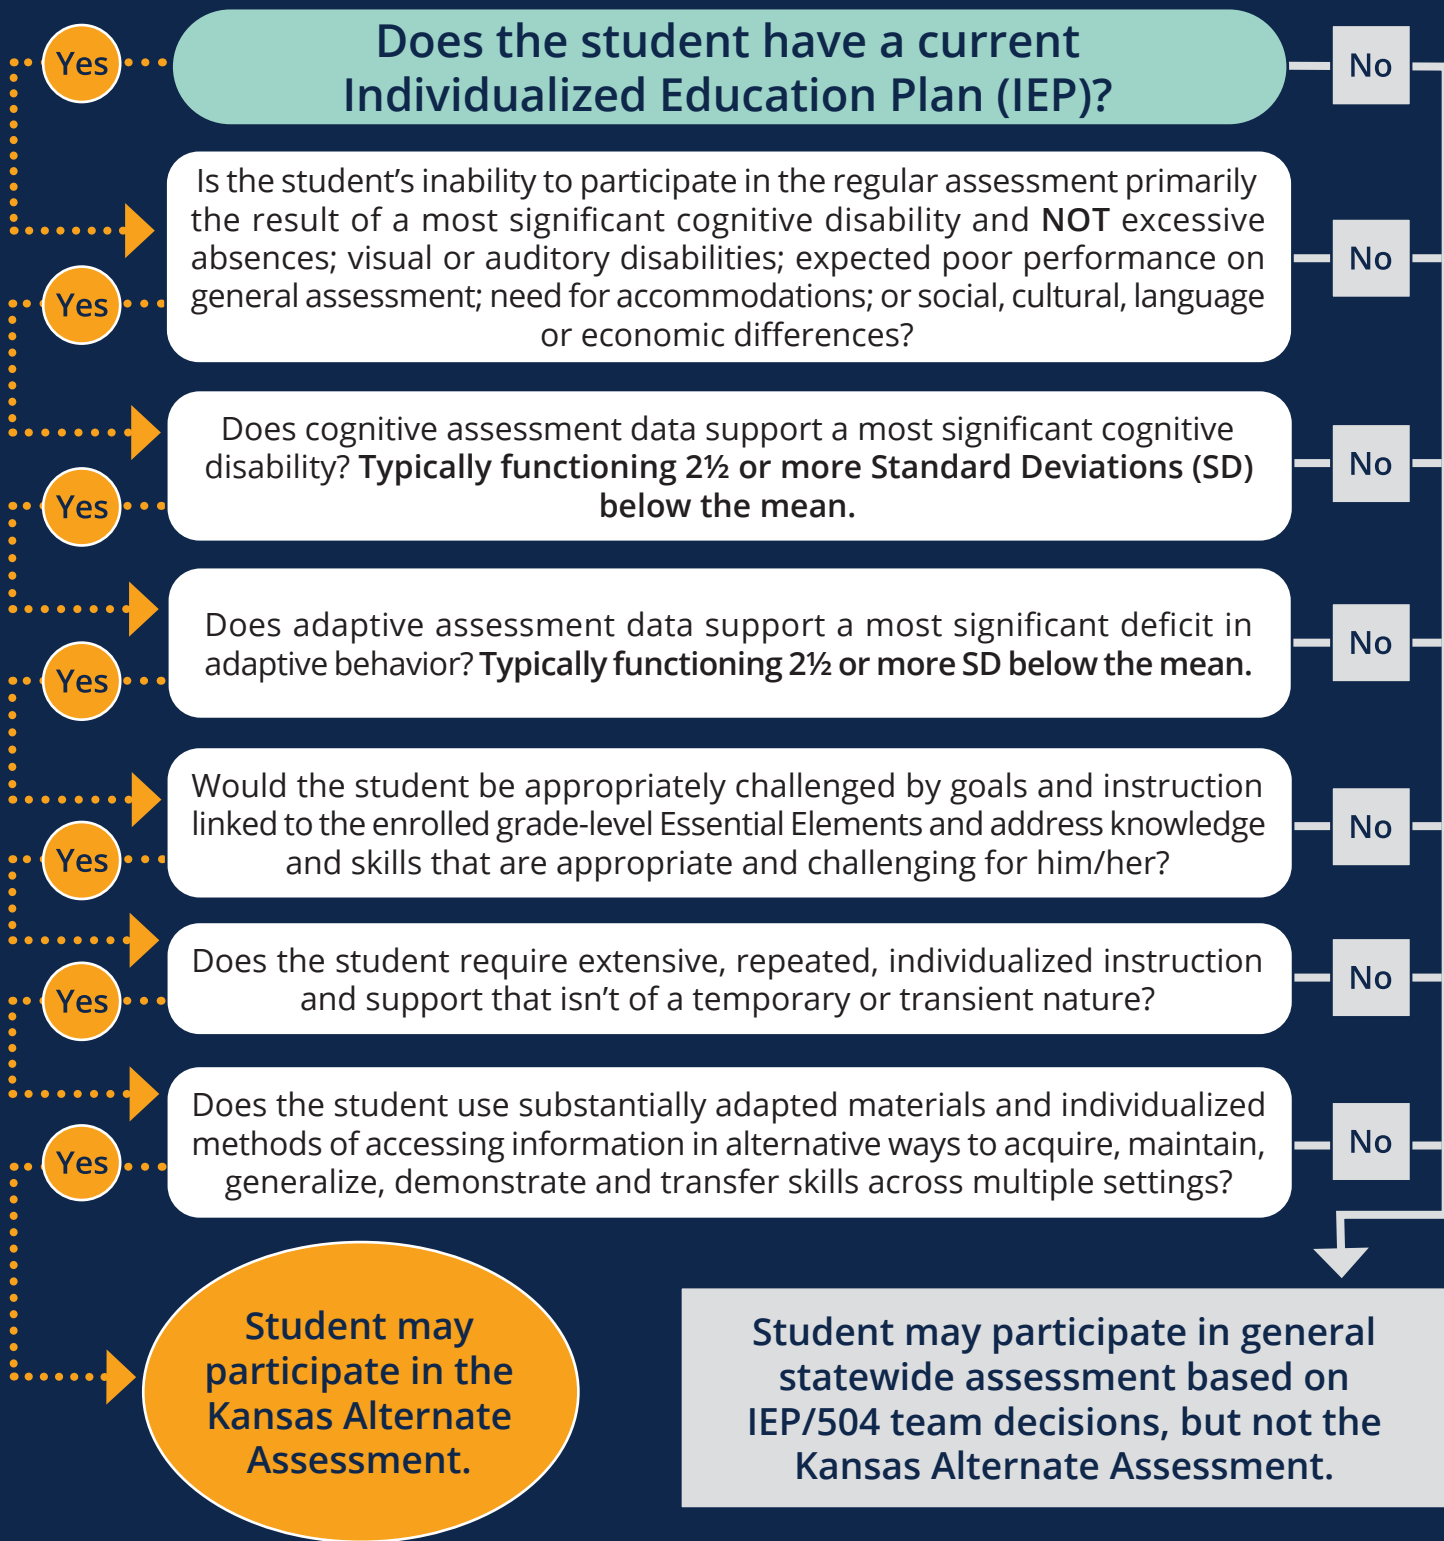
Yes

Does the student have a current Individualized Education Plan (IEP)?

No

Is the student's inability to participate in the regular assessment primarily the result of a most significant cognitive disability and **NOT** excessive absences; visual or auditory disabilities; expected poor performance on general assessment; need for accommodations; or social, cultural, language or economic differences?

Yes

No

Does cognitive assessment data support a most significant cognitive disability? **Typically functioning 2½ or more Standard Deviations (SD) below the mean.**

Yes

No

Does adaptive assessment data support a most significant deficit in adaptive behavior? **Typically functioning 2½ or more SD below the mean.**

Yes

No

Would the student be appropriately challenged by goals and instruction linked to the enrolled grade-level Essential Elements and address knowledge and skills that are appropriate and challenging for him/her?

Yes

No

Does the student require extensive, repeated, individualized instruction and support that isn't of a temporary or transient nature?

Yes

No

Does the student use substantially adapted materials and individualized methods of accessing information in alternative ways to acquire, maintain, generalize, demonstrate and transfer skills across multiple settings?

Yes

No

Student may participate in the Kansas Alternate Assessment.

Student may participate in general statewide assessment based on IEP/504 team decisions, but not the Kansas Alternate Assessment.